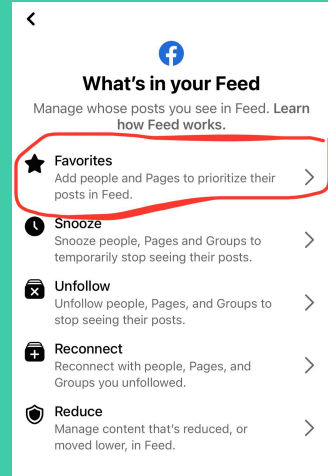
What's in your Feed

Manage whose posts you see in Feed. Learn how Feed works.

Favorites
Add people and Pages to prioritize their posts in Feed.

Snooze
Snooze people, Pages and Groups to temporarily stop seeing their posts.

Unfollow
Unfollow people, Pages, and Groups to stop seeing their posts.

Reconnect
Reconnect with people, Pages, and Groups you unfollowed.

Reduce
Manage content that's reduced, or moved lower, in Feed.